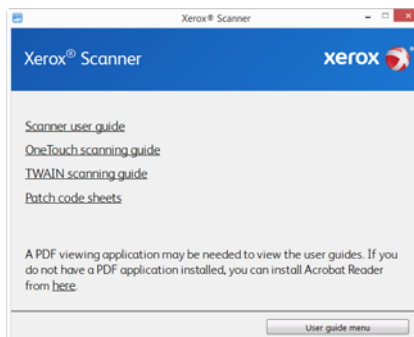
Xerox® Scanner

Xerox® Scanner

xerox

Scanner user guide

OneTouch scanning guide

TWAIN scanning guide

Patch code sheets

A PDF viewing application may be needed to view the user guides. If you do not have a PDF application installed, you can install Acrobat Reader from here.

User guide menu